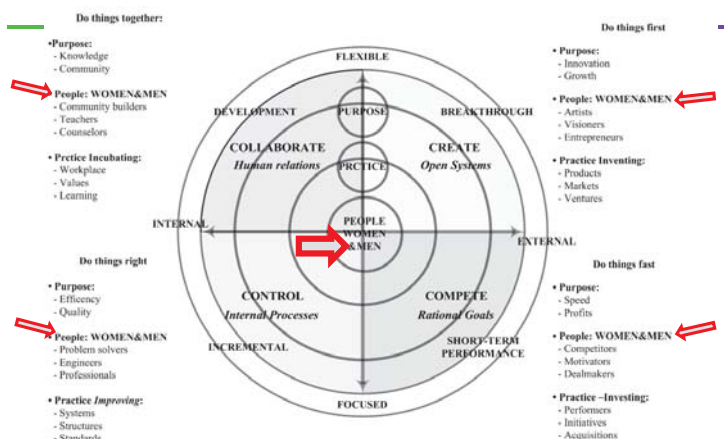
Do things together:

•Purpose:
- Knowledge
- Community

People: WOMEN&MEN
- Community builders
- Teachers
- Counselors

• Prtice Incubating:
- Workplace
- Values
- Learning

Do things first

• Purpose:
- Innovation
- Growth

• People: WOMEN&MEN
- Artists
- Visioners
- Entrepreneurs

• Practice Inventing:
- Products
- Markets
- Ventures

FLEXIBLE

DEVELOPMENT

PURPOSE

BREAKTHROUGH

COLLABORATE
Human relations

PRCTICE

CREATE
Open Systems

INTERNAL

PEOPLE
WOMEN
&MEN

EXTERNAL

CONTROL
Internal Processes

COMPETE
Rational Goals

INCREMENTAL

SHORT-TERM
PERFORMANCE

FOCUSED

Do things right

• Purpose:
- Efficency
- Quality

People: WOMEN&MEN
- Problem solvers
- Engineers
- Professionals

• Practice Improving:
- Systems
- Structures
- Standards

Do things fast

• Purpose:
- Speed
- Profits

• People: WOMEN&MEN
- Competitors
- Motivators
- Dealmakers

• Practice –Investing:
- Performers
- Initiatives
- Acquisitions